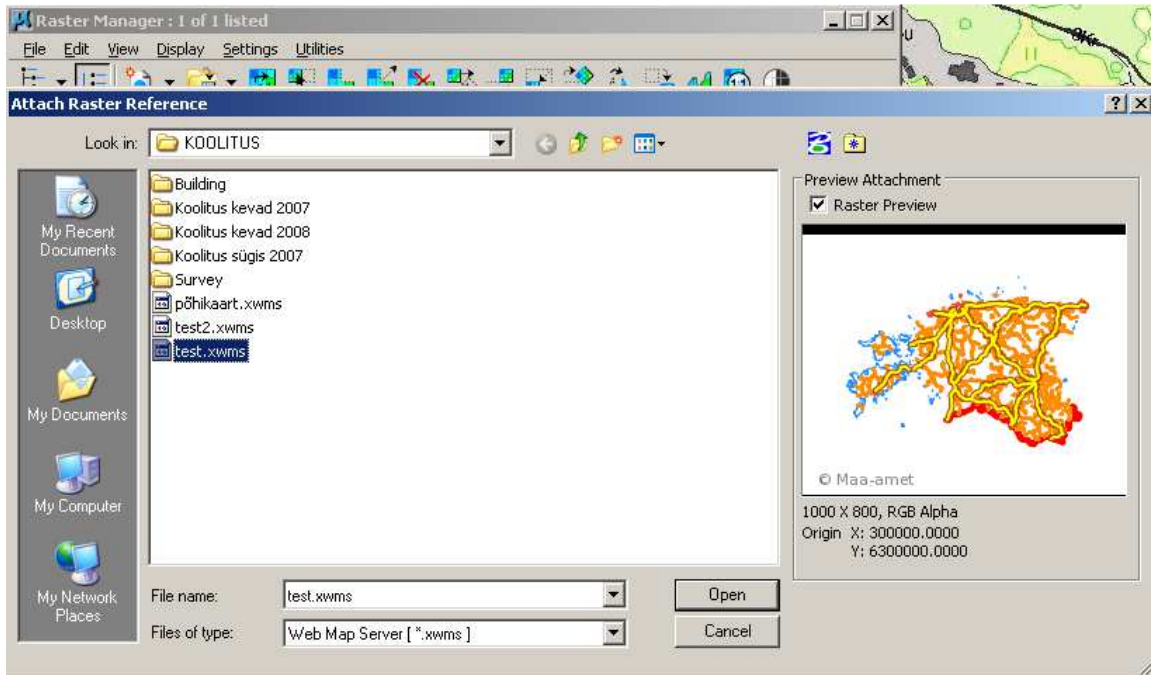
Raster Manager : 1 of 1 listed

File Edit View Display Settings Utilities

Attach Raster Reference

Look in: KOOLITUS

My Recent Documents

Desktop

My Documents

My Computer

My Network Places

Building
Koolitus kevad 2007
Koolitus kevad 2008
Koolitus sügis 2007
Survey
põhikaart.xwms
test2.xwms
test.xwms

Preview Attachment
Raster Preview

© Maa-amet

1000 X 800, RGB Alpha
Origin X: 300000.0000
Y: 6300000.0000

File name: test.xwms
Files of type: Web Map Server [ *.xwms ]

Open
Cancel